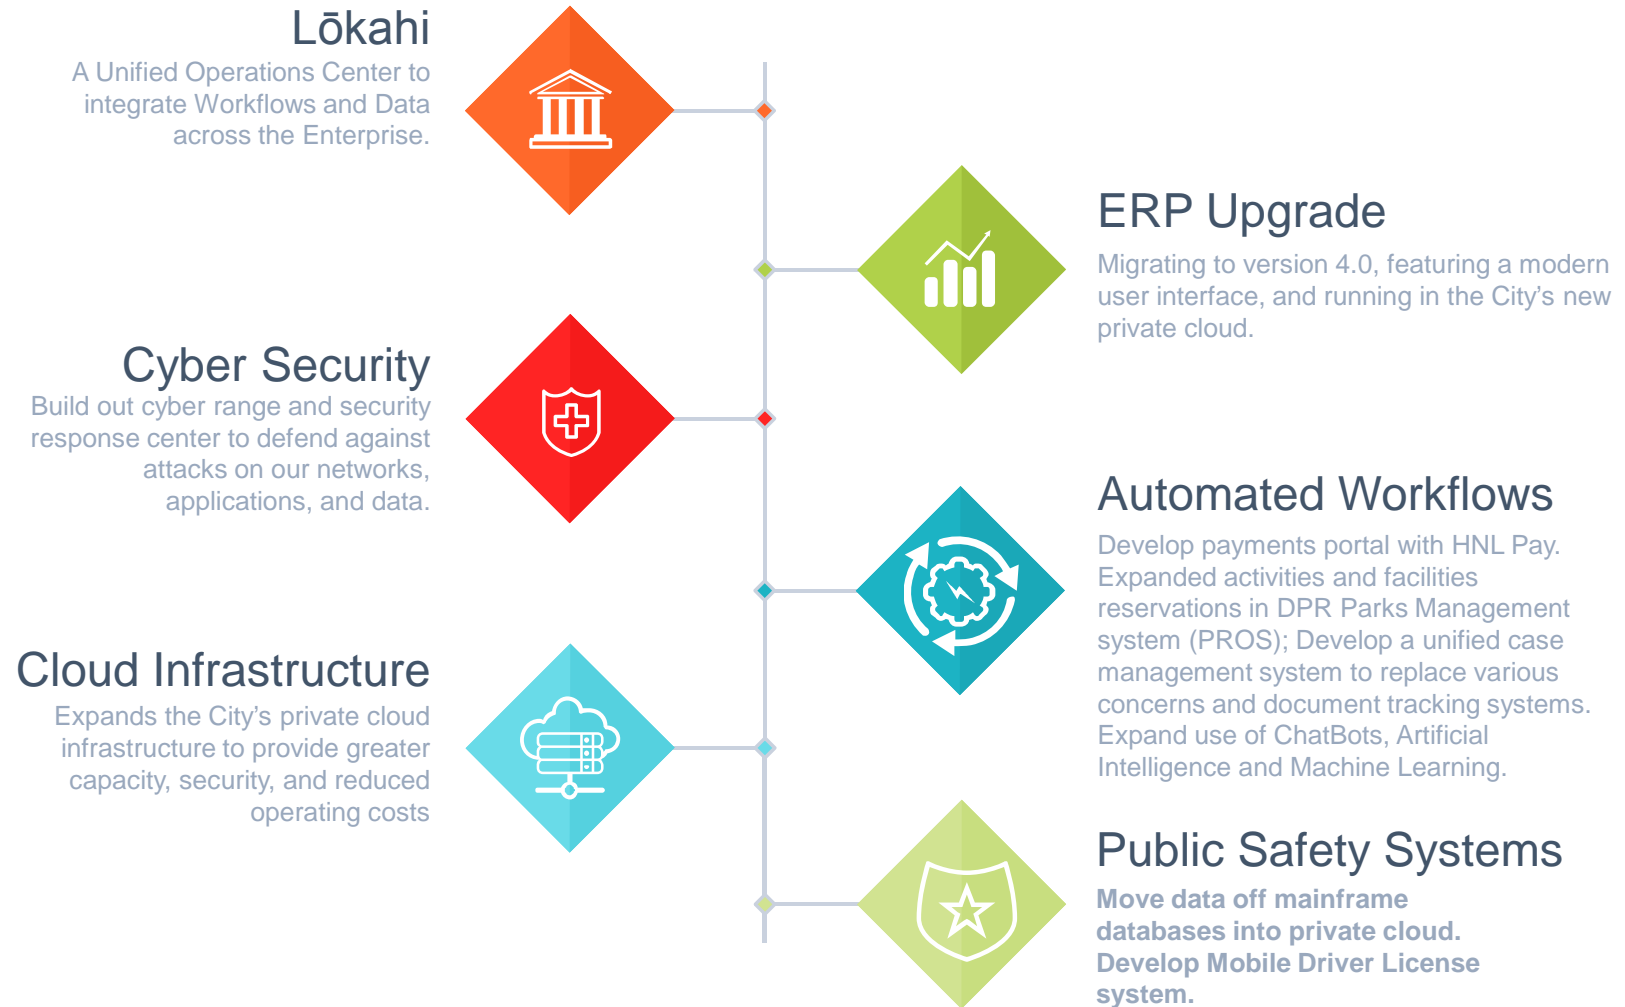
Lōkahi
A Unified Operations Center to integrate Workflows and Data across the Enterprise.

ERP Upgrade
Migrating to version 4.0, featuring a modern user interface, and running in the City's new private cloud.

Cyber Security
Build out cyber range and security response center to defend against attacks on our networks, applications, and data.

Automated Workflows
Develop payments portal with HNL Pay. Expanded activities and facilities reservations in DPR Parks Management system (PROS); Develop a unified case management system to replace various concerns and document tracking systems. Expand use of ChatBots, Artificial Intelligence and Machine Learning.

Cloud Infrastructure
Expands the City's private cloud infrastructure to provide greater capacity, security, and reduced operating costs

Public Safety Systems
Move data off mainframe databases into private cloud. Develop Mobile Driver License system.